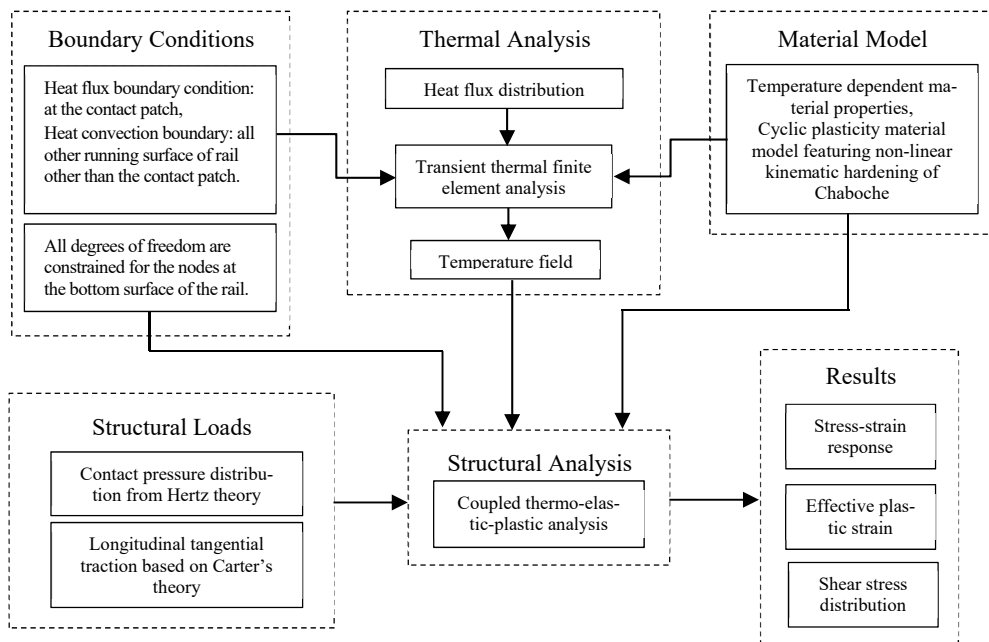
Boundary Conditions

Heat flux boundary condition: at the contact patch, Heat convection boundary: all other running surface of rail other than the contact patch.

All degrees of freedom are constrained for the nodes at the bottom surface of the rail.

Thermal Analysis

Heat flux distribution

Transient thermal finite element analysis

Temperature field

Material Model

Temperature dependent material properties, Cyclic plasticity material model featuring non-linear kinematic hardening of Chaboche

Structural Loads

Contact pressure distribution from Hertz theory

Longitudinal tangential traction based on Carter's theory

Structural Analysis

Coupled thermo-elastic-plastic analysis

Results

Stress-strain response

Effective plastic strain

Shear stress distribution